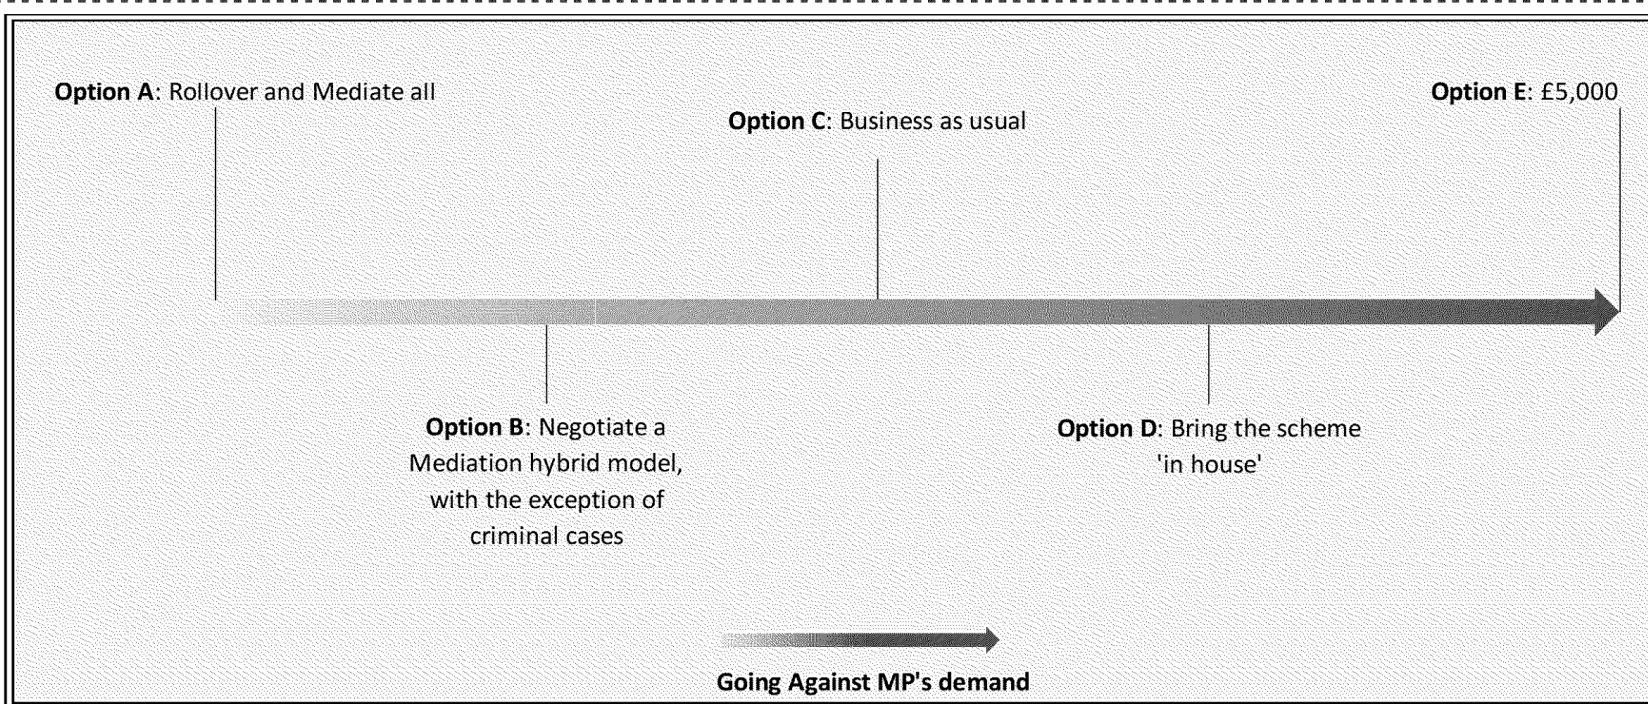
**Option A**: Rollover and Mediate all

**Option E**: £5,000

**Option C**: Business as usual

**Option B**: Negotiate a Mediation hybrid model, with the exception of criminal cases

**Option D**: Bring the scheme 'in house'

**Going Against MP's demand**